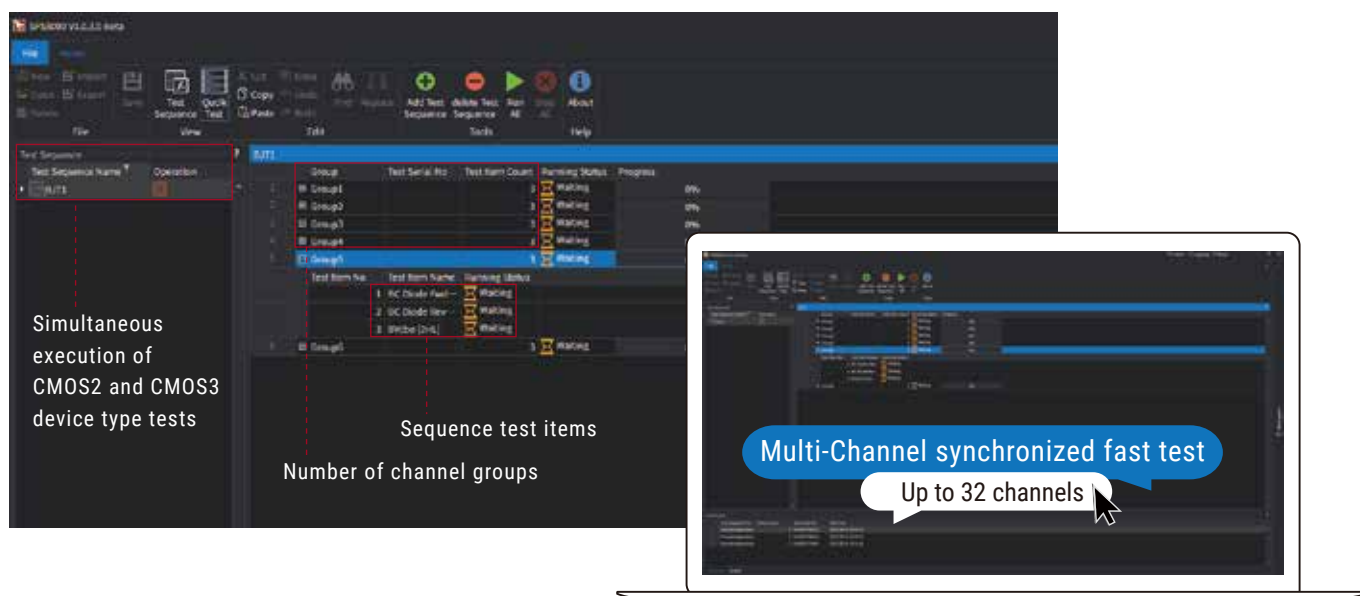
SPS6000 V1.0.3.3 beta

File Home

New Import Save Test Sequence Quick Test Cut Copy Paste Find Replace Add Test Sequence delete Test Sequence Run All Stop All About

File View Edit Tools Help

Test Sequence

Test Sequence Name Operation

BJT1

BJT1

| Group | Test Serial No | Test Item Count | Running Status | Progress |
|---|---|---|---|---|
| Group1 | | 3 | Waiting | 0% |
| Group2 | | 3 | Waiting | 0% |
| Group3 | | 3 | Waiting | 0% |
| Group4 | | 3 | Waiting | |
| Group5 | | 3 | Waiting | |

| Test Item No | Test Item Name | Running Status |
|---|---|---|
| 1 | BC Diode Fwd | Waiting |
| 2 | BC Diode Rev | Waiting |
| 3 | BVcbo (3HL) | Waiting |

Group6 3 Waiting

Simultaneous execution of CMOS2 and CMOS3 device type tests

Sequence test items

Number of channel groups

Multi-Channel synchronized fast test

Up to 32 channels